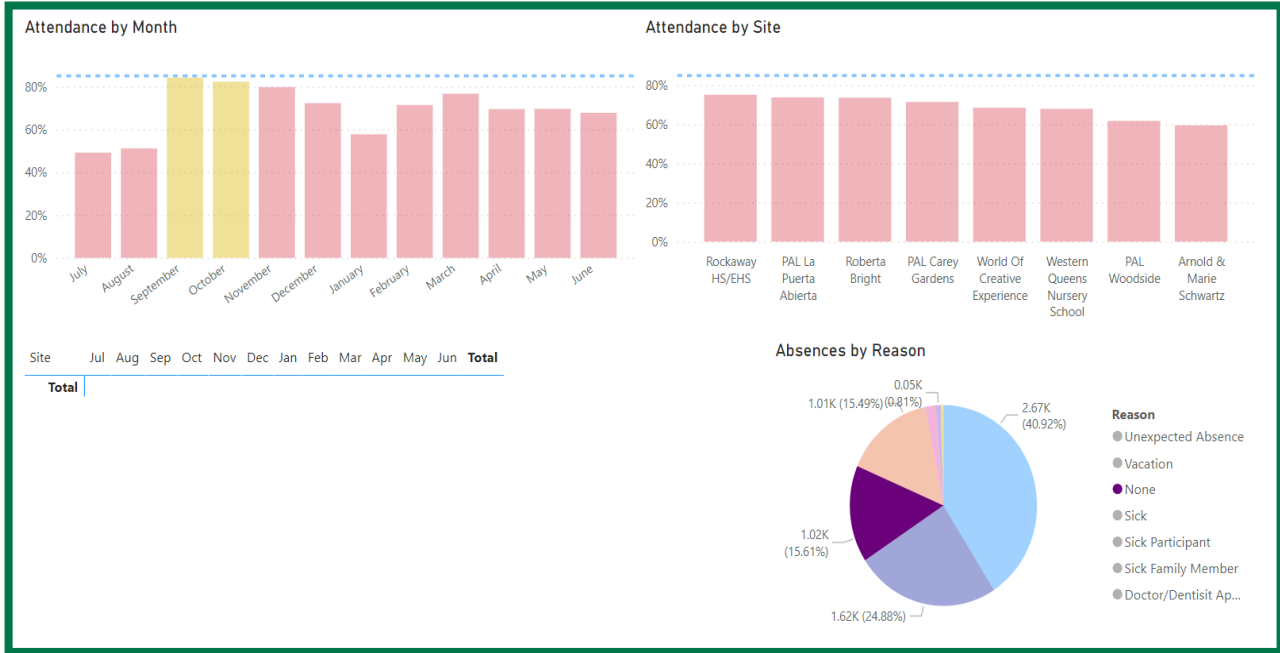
Attendance by Month

80%
60%
40%
20%
0%

July
August
September
October
November
December
January
February
March
April
May
June

Attendance by Site

80%
60%
40%
20%
0%

Rockaway HS/EHS
PAL La Puerta Abierta
Roberta Bright
PAL Carey Gardens
World Of Creative Experience
Western Queens Nursery School
PAL Woodside
Arnold & Marie Schwartz

| Site | Jul | Aug | Sep | Oct | Nov | Dec | Jan | Feb | Mar | Apr | May | Jun | **Total** |
|---|---|---|---|---|---|---|---|---|---|---|---|---|---|
| **Total** | | | | | | | | | | | | | |

Absences by Reason

0.05K (0.81%)
1.01K (15.49%)
2.67K (40.92%)
1.02K (15.61%)
1.62K (24.88%)

Reason
Unexpected Absence
Vacation
None
Sick
Sick Participant
Sick Family Member
Doctor/Dentisit Ap...